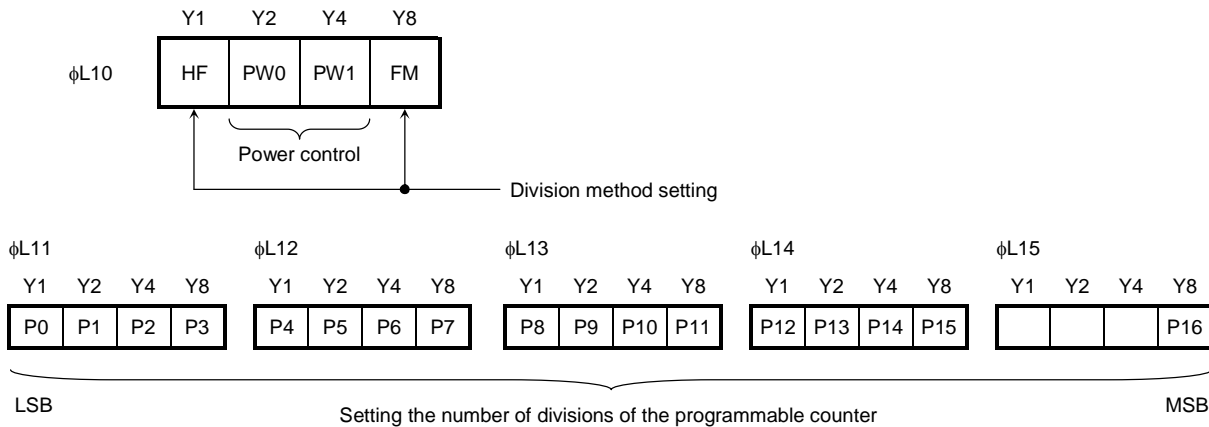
| | Y1 | Y2 | Y4 | Y8 |
|---|---|---|---|---|
| ϕL10 | HF | PW0 | PW1 | FM |

Power control

Division method setting

ϕL11

| Y1 | Y2 | Y4 | Y8 |
|---|---|---|---|
| P0 | P1 | P2 | P3 |

ϕL12

| Y1 | Y2 | Y4 | Y8 |
|---|---|---|---|
| P4 | P5 | P6 | P7 |

ϕL13

| Y1 | Y2 | Y4 | Y8 |
|---|---|---|---|
| P8 | P9 | P10 | P11 |

ϕL14

| Y1 | Y2 | Y4 | Y8 |
|---|---|---|---|
| P12 | P13 | P14 | P15 |

ϕL15

| Y1 | Y2 | Y4 | Y8 |
|---|---|---|---|
| | | | P16 |

LSB

Setting the number of divisions of the programmable counter

MSB